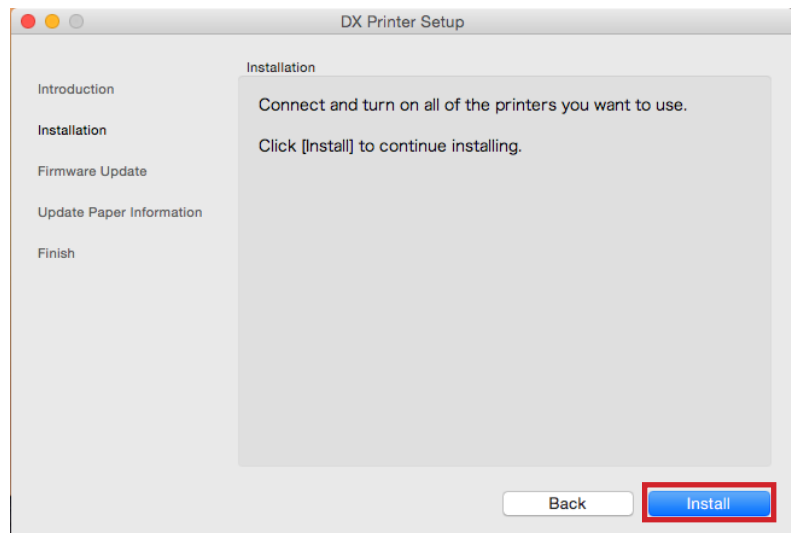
DX Printer Setup

Introduction

Installation

Firmware Update

Update Paper Information

Finish

Installation

Connect and turn on all of the printers you want to use.

Click [Install] to continue installing.

Back

Install